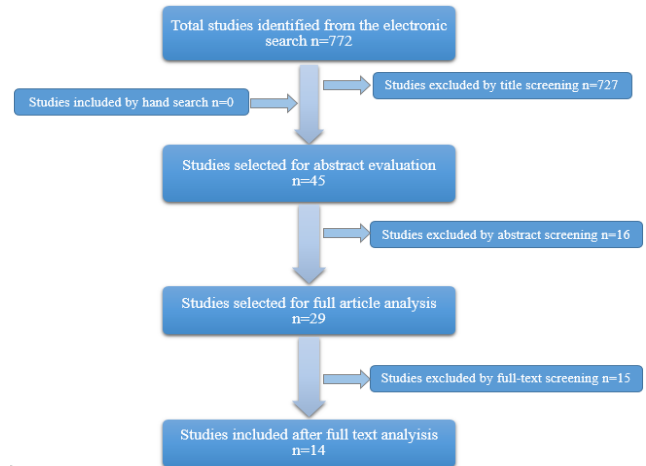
Total studies identified from the electronic search n=772

Studies excluded by title screening n=727

Studies included by hand search n=0

Studies selected for abstract evaluation n=45

Studies excluded by abstract screening n=16

Studies selected for full article analysis n=29

Studies excluded by full-text screening n=15

Studies included after full text analyisis n=14